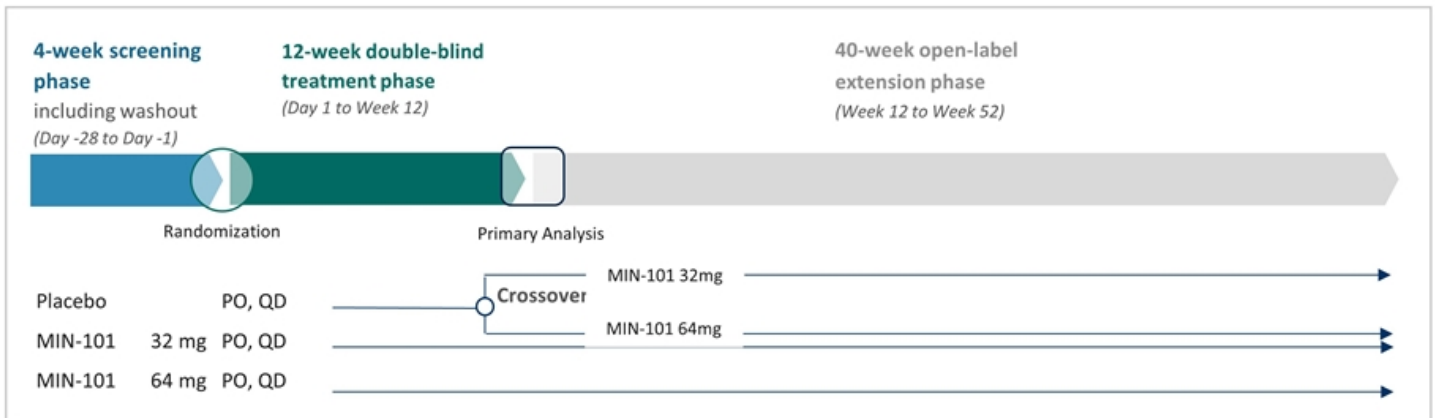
4-week screening phase
including washout
(Day -28 to Day -1)

12-week double-blind treatment phase
(Day 1 to Week 12)

40-week open-label extension phase
(Week 12 to Week 52)

Randomization

Primary Analysis

Placebo PO, QD
MIN-101 32 mg PO, QD
MIN-101 64 mg PO, QD

Crossover
MIN-101 32mg
MIN-101 64mg